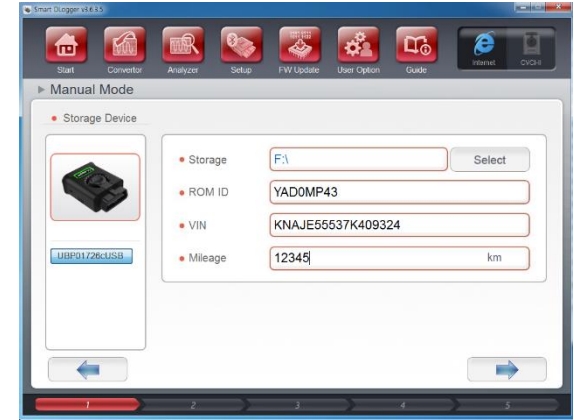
Smart DLogger v3.6.3.5

Start
Convertor
Analyzer
Setup
FW Update
User Option
Guide
Internet
CVCHI

▶ Manual Mode

• Storage Device

UBP01726cUSB

• Storage
F:\
Select

• ROM ID
YAD0MP43

• VIN
KNAJE55537K409324

• Mileage
12345
km

1
2
3
4
5